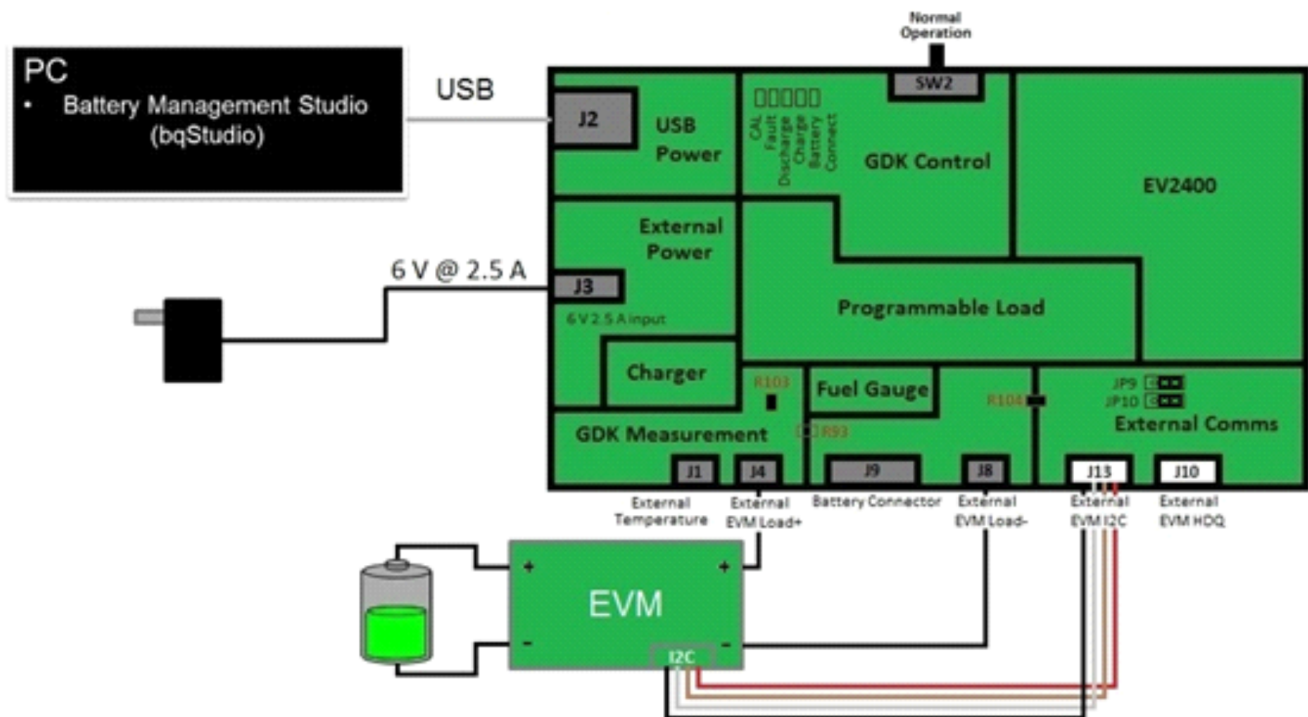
PC
• Battery Management Studio (bqStudio)

USB

Normal Operation

SW2

J2

USB Power

CAL
Fault
Discharge
Charge
Battery
Connect

GDK Control

EV2400

External Power

6 V @ 2.5 A

J3

6 V 2.5 A input

Programmable Load

Charger

R103

Fuel Gauge

R104

JP9

JP10

External Comms

GDK Measurement

R93

J1

J4

J9

J8

J13

J10

External Temperature

External EVM Load+

Battery Connector

External EVM Load-

External EVM I2C

External EVM HDQ

+

+

EVM

-

-

I2C